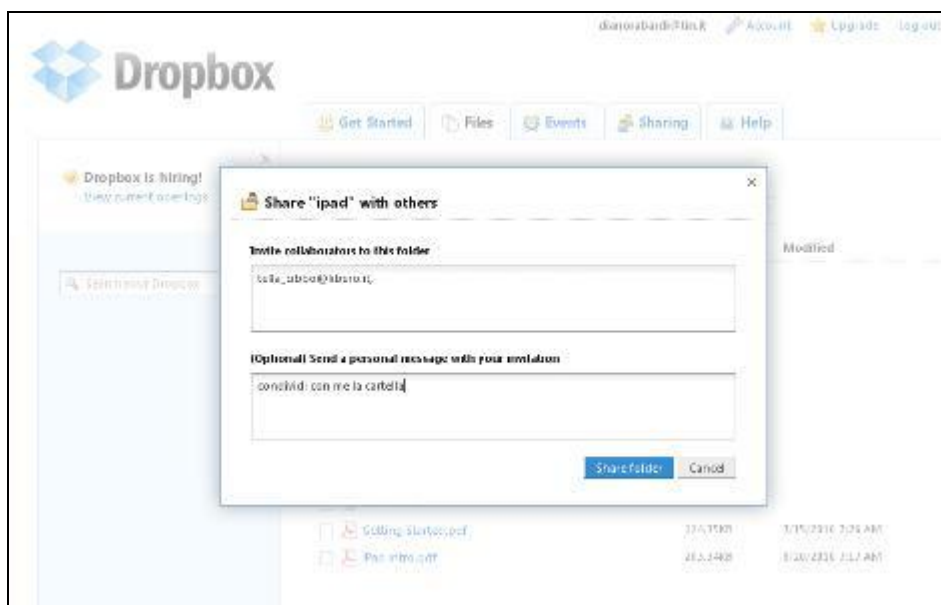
dianorabardi@tin.it Account Upgrade Log out

Dropbox

Get Started Files Events Sharing Help

Dropbox is hiring!
View current openings

Search your Dropbox

Modified

Share "ipad" with others

Invite collaborators to this folder

tutte_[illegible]@libero.it,

(Optional) Send a personal message with your invitation

condividi con me la cartella

Share folder Cancel

Getting Started.pdf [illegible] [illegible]
Pad intro.pdf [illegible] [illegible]